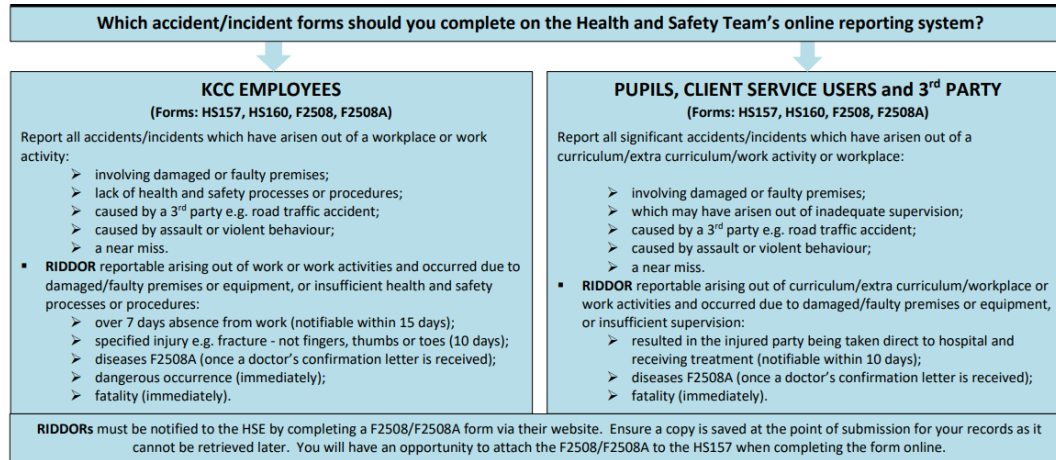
Which accident/incident forms should you complete on the Health and Safety Team's online reporting system?

KCC EMPLOYEES

(Forms: HS157, HS160, F2508, F2508A)

Report all accidents/incidents which have arisen out of a workplace or work activity:

➢ involving damaged or faulty premises;
➢ lack of health and safety processes or procedures;
➢ caused by a 3$^{rd}$ party e.g. road traffic accident;
➢ caused by assault or violent behaviour;
➢ a near miss.

▪ RIDDOR reportable arising out of work or work activities and occurred due to damaged/faulty premises or equipment, or insufficient health and safety processes or procedures:
➢ over 7 days absence from work (notifiable within 15 days);
➢ specified injury e.g. fracture - not fingers, thumbs or toes (10 days);
➢ diseases F2508A (once a doctor's confirmation letter is received);
➢ dangerous occurrence (immediately);
➢ fatality (immediately).

PUPILS, CLIENT SERVICE USERS and 3$^{rd}$ PARTY

(Forms: HS157, HS160, F2508, F2508A)

Report all significant accidents/incidents which have arisen out of a curriculum/extra curriculum/work activity or workplace:

➢ involving damaged or faulty premises;
➢ which may have arisen out of inadequate supervision;
➢ caused by a 3$^{rd}$ party e.g. road traffic accident;
➢ caused by assault or violent behaviour;
➢ a near miss.

▪ RIDDOR reportable arising out of curriculum/extra curriculum/workplace or work activities and occurred due to damaged/faulty premises or equipment, or insufficient supervision:
➢ resulted in the injured party being taken direct to hospital and receiving treatment (notifiable within 10 days);
➢ diseases F2508A (once a doctor's confirmation letter is received);
➢ fatality (immediately).

RIDDORs must be notified to the HSE by completing a F2508/F2508A form via their website. Ensure a copy is saved at the point of submission for your records as it cannot be retrieved later. You will have an opportunity to attach the F2508/F2508A to the HS157 when completing the form online.